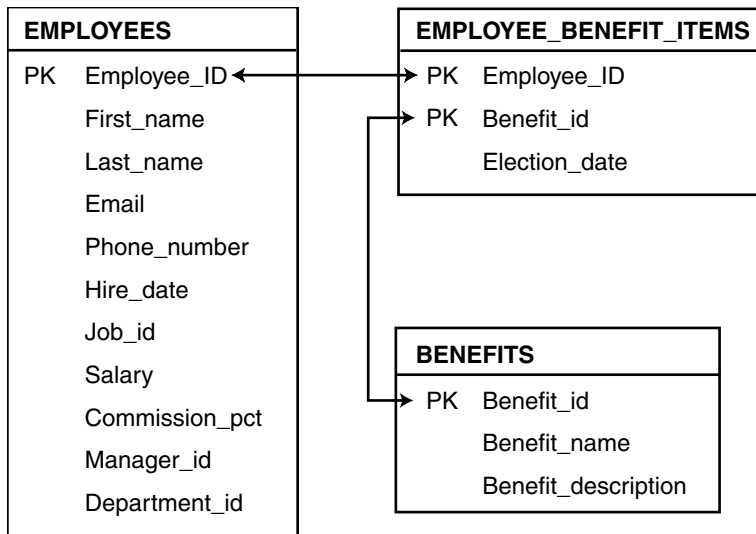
EMPLOYEES

PK Employee_ID
First_name
Last_name
Email
Phone_number
Hire_date
Job_id
Salary
Commission_pct
Manager_id
Department_id

EMPLOYEE_BENEFIT_ITEMS

PK Employee_ID
PK Benefit_id
Election_date

BENEFITS

PK Benefit_id
Benefit_name
Benefit_description